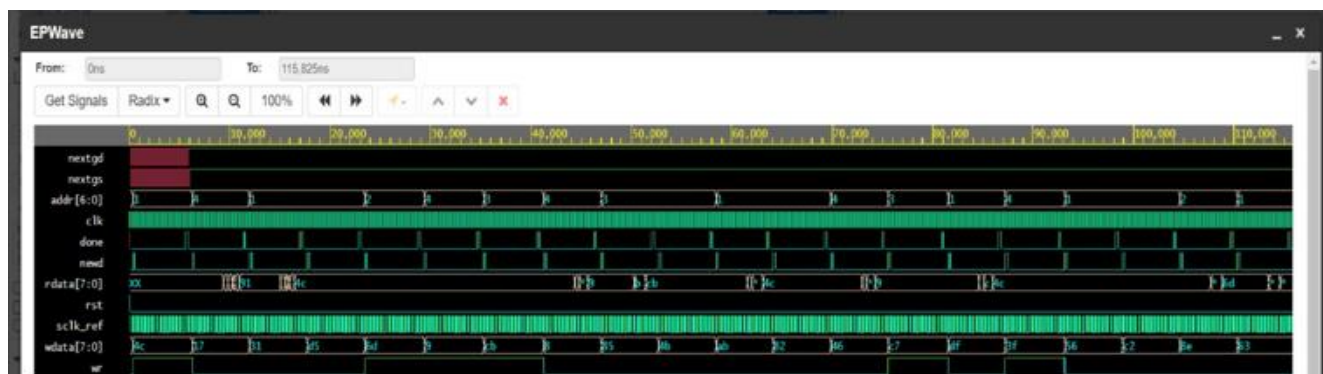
EPWave

From: 0ns To: 115,825ns

Get Signals Radix ▾ 100%

0 10,000 20,000 30,000 40,000 50,000 60,000 70,000 80,000 90,000 100,000 110,000

nextgd
nextgs
addr[6:0]
clk
done
newd
rdata[7:0] xx 91 4c cb 4c 4c 8d
rst
sclk_ref
wdata[7:0] 4c 17 31 d5 6d 9 cb 8 85 4b ab 82 46 c7 df 3f 56 c2 8e 63
wr